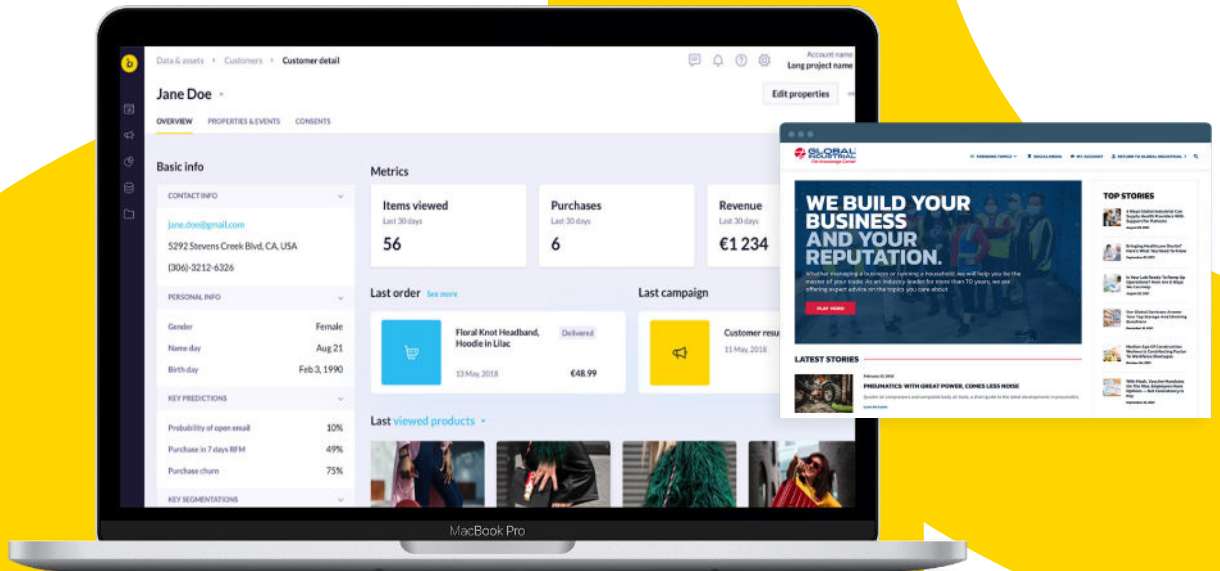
Data & assets • Customers • Customer detail

Account name
Long project name

Jane Doe

Edit properties

OVERVIEW PROPERTIES & EVENTS CONSENTS

Basic info

CONTACT INFO

jane.doe@gmail.com

5292 Stevens Creek Blvd, CA, USA

(306)-3212-6326

PERSONAL INFO

Gender Female

Name day Aug 21

Birth day Feb 3, 1990

KEY PREDICTIONS

Probability of open email 10%

Purchase in 7 days RFM 49%

Purchase churn 75%

KEY SEGMENTATIONS

Metrics

Items viewed
Last 30 days
56

Purchases
Last 30 days
6

Revenue
Last 30 days
€1 234

Last order See more

Floral Knot Headband, Hoodie in Lilac
Delivered
13 May, 2018
€48.99

Last campaign

Customer resu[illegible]
11 May, 2018

Last viewed products

MacBook Pro

GLOBAL INDUSTRIAL
The Knowledge Center

TRENDING TOPICS SOCIAL MEDIA MY ACCOUNT RETURN TO GLOBAL INDUSTRIAL

WE BUILD YOUR BUSINESS AND YOUR REPUTATION.

Whether managing a business or running a household, we will help you be the master of your trade. As an industry leader for more than 70 years, we are offering expert advice on the topics you care about.

PLAY VIDEO

LATEST STORIES

PNEUMATICS: WITH GREAT POWER, COMES LESS NOISE

TOP STORIES